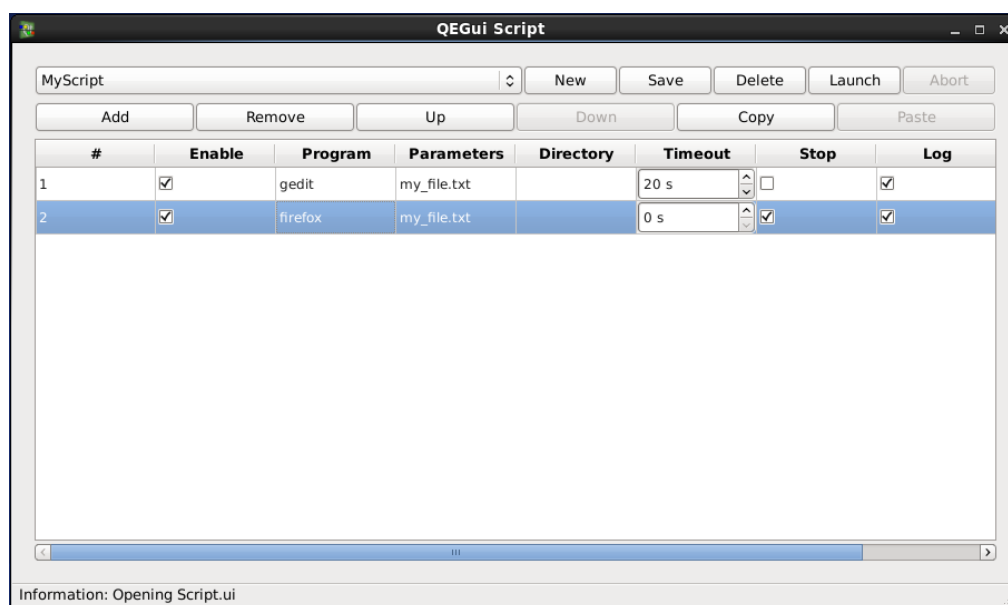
QEGui Script

MyScript New Save Delete Launch Abort

Add Remove Up Down Copy Paste

| # | Enable | Program | Parameters | Directory | Timeout | Stop | Log |
|---|---|---|---|---|---|---|---|
| 1 | ☑ | gedit | my_file.txt | | 20 s | ☐ | ☑ |
| 2 | ☑ | firefox | my_file.txt | | 0 s | ☑ | ☑ |

Information: Opening Script.ui